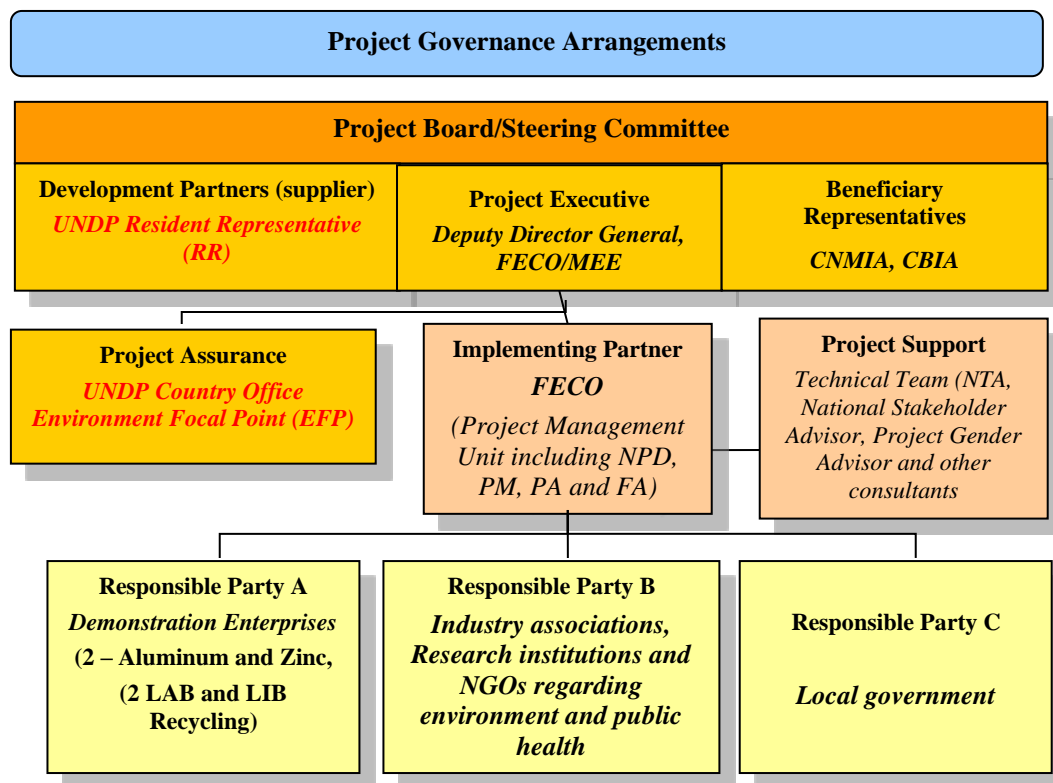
Project Governance Arrangements

Project Board/Steering Committee

Development Partners (supplier)
UNDP Resident Representative (RR)

Project Executive
Deputy Director General, FECO/MEE

Beneficiary Representatives
CNMIA, CBIA

Project Assurance
UNDP Country Office Environment Focal Point (EFP)

Implementing Partner
FECO
(Project Management Unit including NPD, PM, PA and FA)

Project Support
Technical Team (NTA, National Stakeholder Advisor, Project Gender Advisor and other consultants

Responsible Party A
Demonstration Enterprises
(2 – Aluminum and Zinc,
(2 LAB and LIB Recycling)

Responsible Party B
Industry associations, Research institutions and NGOs regarding environment and public health

Responsible Party C
Local government